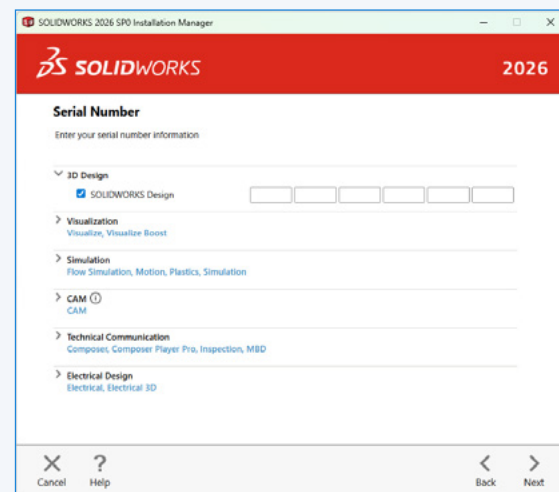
SOLIDWORKS 2026 SP0 Installation Manager

SOLIDWORKS 2026

Serial Number

Enter your serial number information

3D Design

SOLIDWORKS Design

Visualization
Visualize, Visualize Boost

Simulation
Flow Simulation, Motion, Plastics, Simulation

CAM
CAM

Technical Communication
Composer, Composer Player Pro, Inspection, MBD

Electrical Design
Electrical, Electrical 3D

Cancel Help Back Next